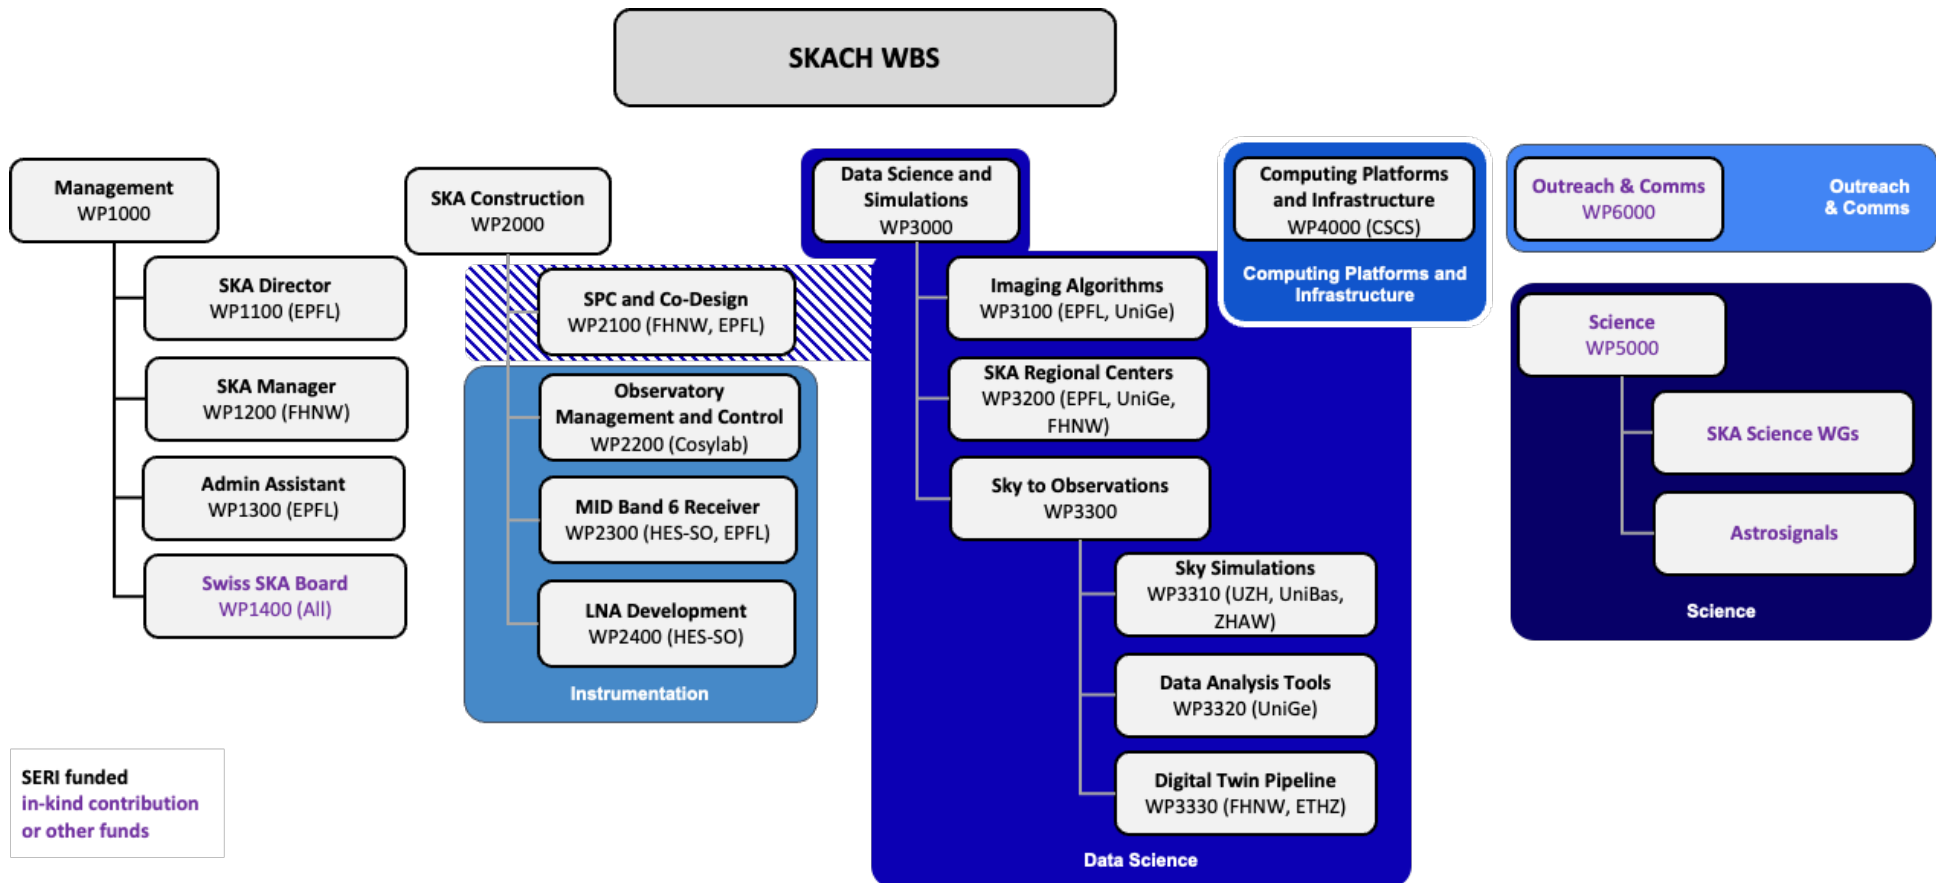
SKACH WBS

Management
WP1000

SKA Director
WP1100 (EPFL)

SKA Manager
WP1200 (FHNW)

Admin Assistant
WP1300 (EPFL)

Swiss SKA Board
WP1400 (All)

SKA Construction
WP2000

SPC and Co-Design
WP2100 (FHNW, EPFL)

Observatory Management and Control
WP2200 (Cosylab)

MID Band 6 Receiver
WP2300 (HES-SO, EPFL)

LNA Development
WP2400 (HES-SO)

Instrumentation

Data Science and Simulations
WP3000

Imaging Algorithms
WP3100 (EPFL, UniGe)

SKA Regional Centers
WP3200 (EPFL, UniGe, FHNW)

Sky to Observations
WP3300

Sky Simulations
WP3310 (UZH, UniBas, ZHAW)

Data Analysis Tools
WP3320 (UniGe)

Digital Twin Pipeline
WP3330 (FHNW, ETHZ)

Data Science

Computing Platforms and Infrastructure
WP4000 (CSCS)

Computing Platforms and Infrastructure

Outreach & Comms
WP6000

Outreach & Comms

Science
WP5000

SKA Science WGs

Astrosignals

Science

SERI funded
in-kind contribution
or other funds